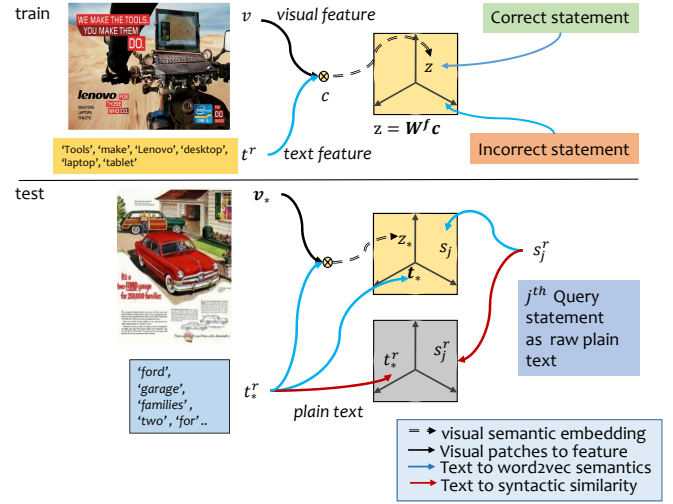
train

WE MAKE THE TOOLS. YOU MAKE THEM DO.

lenovo FOR THOSE WHO DO

DESKTOPS LAPTOPS TABLETS

$v$ visual feature

Correct statement

$z$

$c$

$z = \boldsymbol{W}^f \boldsymbol{c}$

'Tools', 'make', 'Lenovo', 'desktop', 'laptop', 'tablet'

$t^r$ text feature

Incorrect statement

test

It's a two-FORD garage for 250,000 families

$\boldsymbol{v}_*$

$z_*$

$s_j$

$\boldsymbol{t}_*$

$s_j^r$

$j^{th}$ Query statement as raw plain text

$t_*^r$

$s_j^r$

'ford', 'garage', 'families', 'two', 'for' ..

$t_*^r$

plain text

visual semantic embedding
Visual patches to feature
Text to word2vec semantics
Text to syntactic similarity